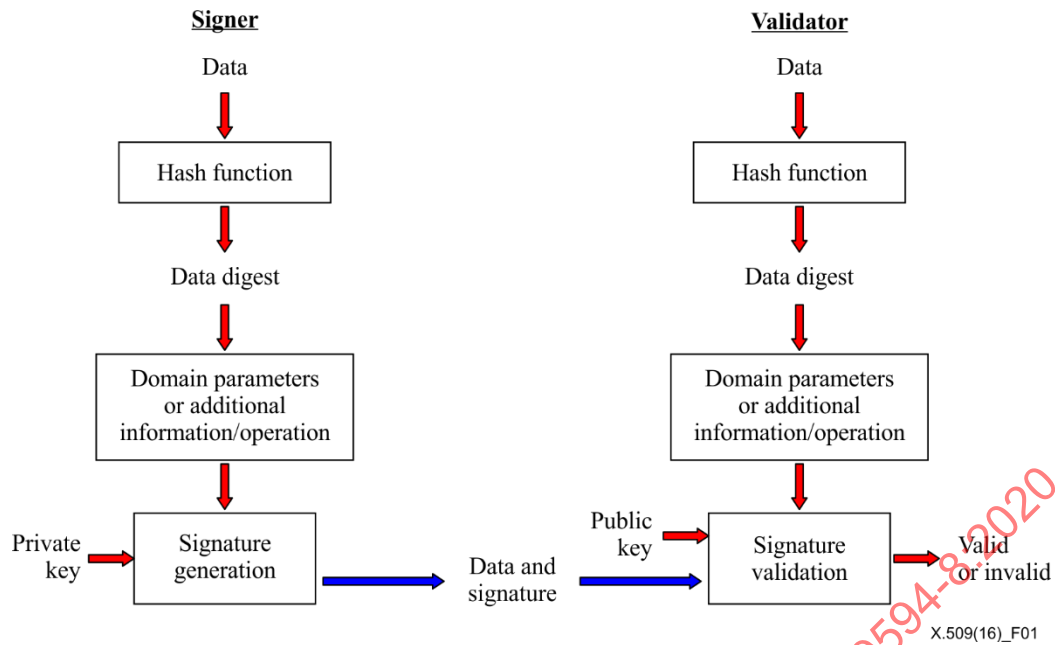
Signer

Data

Hash function

Data digest

Domain parameters or additional information/operation

Private key

Signature generation

Validator

Data

Hash function

Data digest

Domain parameters or additional information/operation

Public key

Signature validation

Valid or invalid

Data and signature

X.509(16)_F01

594-8:2020